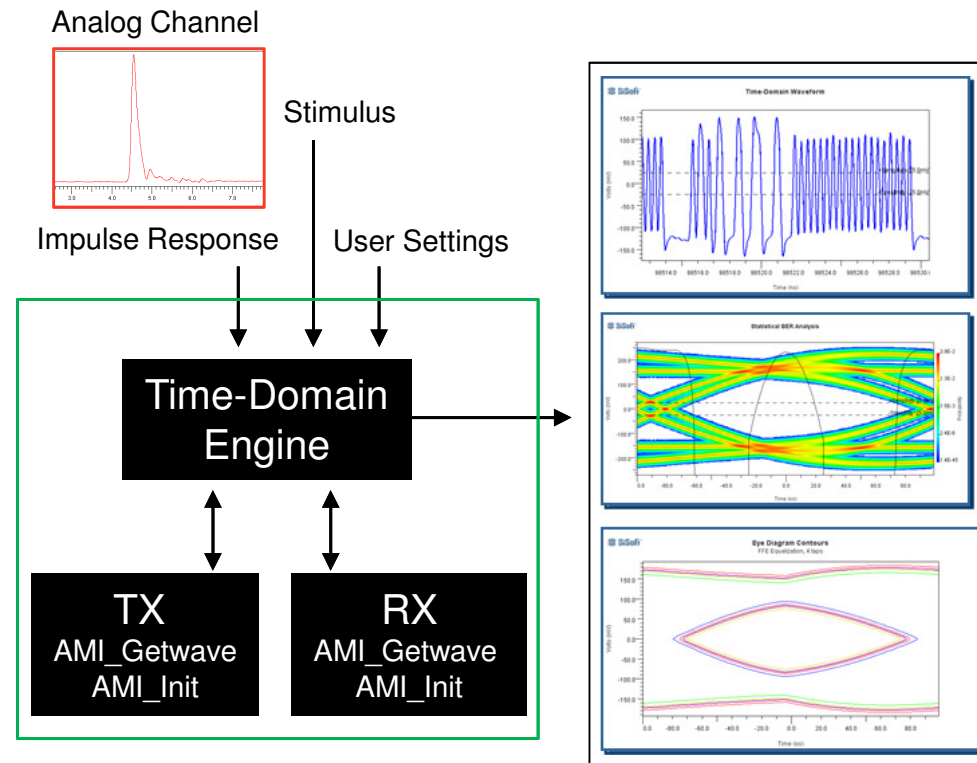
Analog Channel

3.0 4.0 5.0 6.0 7.0

Impulse Response

Stimulus

User Settings

Time-Domain Engine

TX
AMI_Getwave
AMI_Init

RX
AMI_Getwave
AMI_Init

SiSoft

Time-Domain Waveform

150.0
100.0
50.0
0.0
-50.0
-100.0
-150.0

Volts (mV)

98514.0 98516.0 98518.0 98520.0 98522.0 98524.0 98526.0 98528.0 98530.0

Time (ns)

SiSoft

Statistical BER Analysis

200.0
100.0
0.0
-100.0
-200.0

Volts (mV)

0.0 -80.0 -60.0 -40.0 -20.0 0.0 20.0 40.0 60.0 80.0

Time (ps)

Probability

SiSoft

Eye Diagram Contours

FFE Equalization, 4 taps

150.0
100.0
50.0
0.0
-50.0
-100.0
-150.0

Volts (mV)

0.0 -80.0 -60.0 -40.0 -20.0 0.0 20.0 40.0 60.0 80.0

Time (ps)